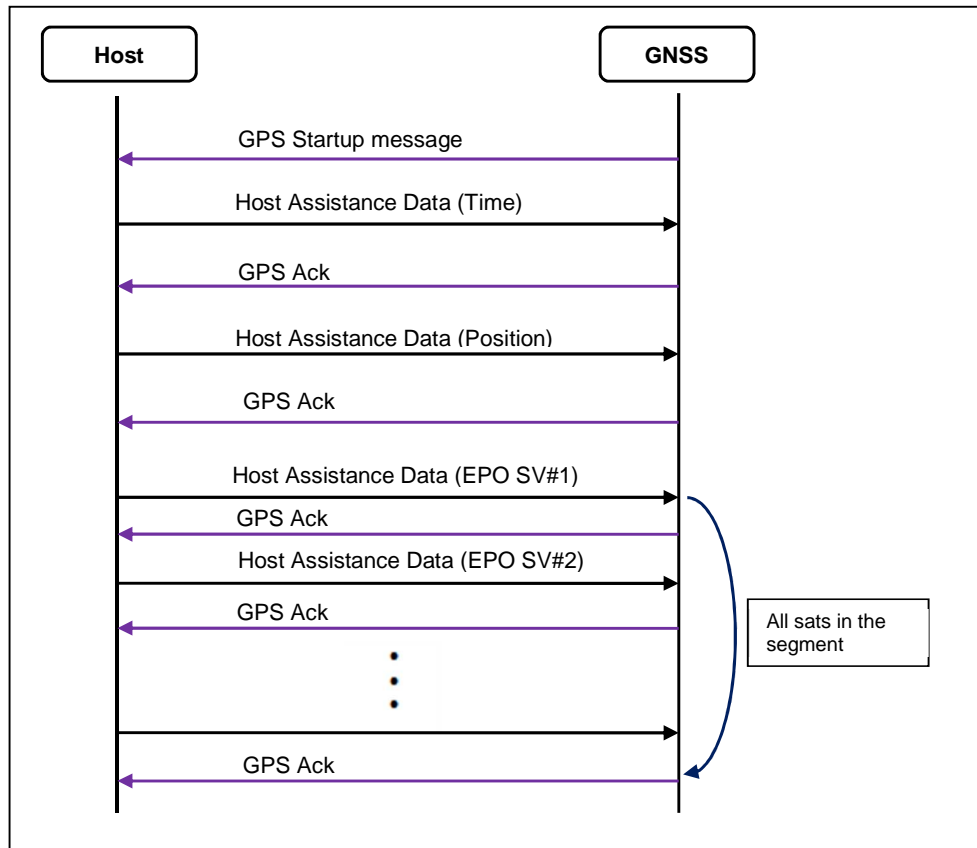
Host

GNSS

GPS Startup message

Host Assistance Data (Time)

GPS Ack

Host Assistance Data (Position)

GPS Ack

Host Assistance Data (EPO SV#1)

GPS Ack

Host Assistance Data (EPO SV#2)

GPS Ack

All sats in the segment

GPS Ack